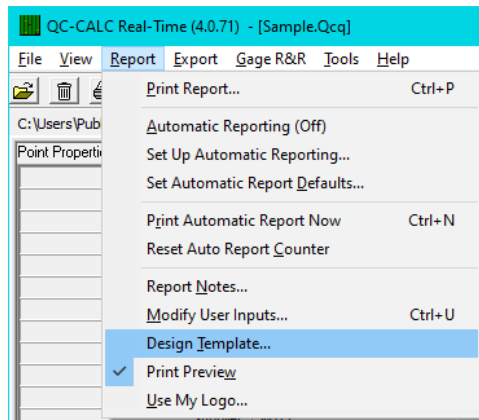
QC-CALC Real-Time (4.0.71) - [Sample.Qcq]

File View Report Export Gage R&R Tools Help

C:\Users\Publ

Point Properti

Print Report... Ctrl+P

Automatic Reporting (Off)
Set Up Automatic Reporting...
Set Automatic Report Defaults...

Print Automatic Report Now Ctrl+N
Reset Auto Report Counter

Report Notes...
Modify User Inputs... Ctrl+U
Design Template...
Print Preview
Use My Logo...